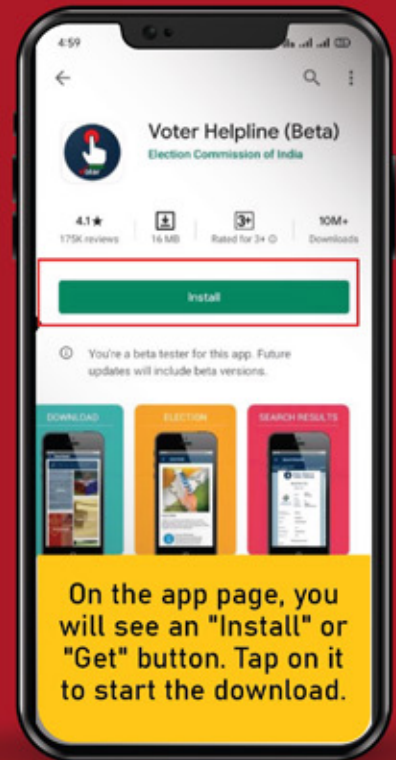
4:59

Voter Helpline (Beta)
Election Commission of India

4.1★
175K reviews

16 MB

3+
Rated for 3+

10M+
Downloads

Install

You're a beta tester for this app. Future updates will include beta versions.

DOWNLOAD

ELECTION

SEARCH RESULTS

On the app page, you will see an "Install" or "Get" button. Tap on it to start the download.